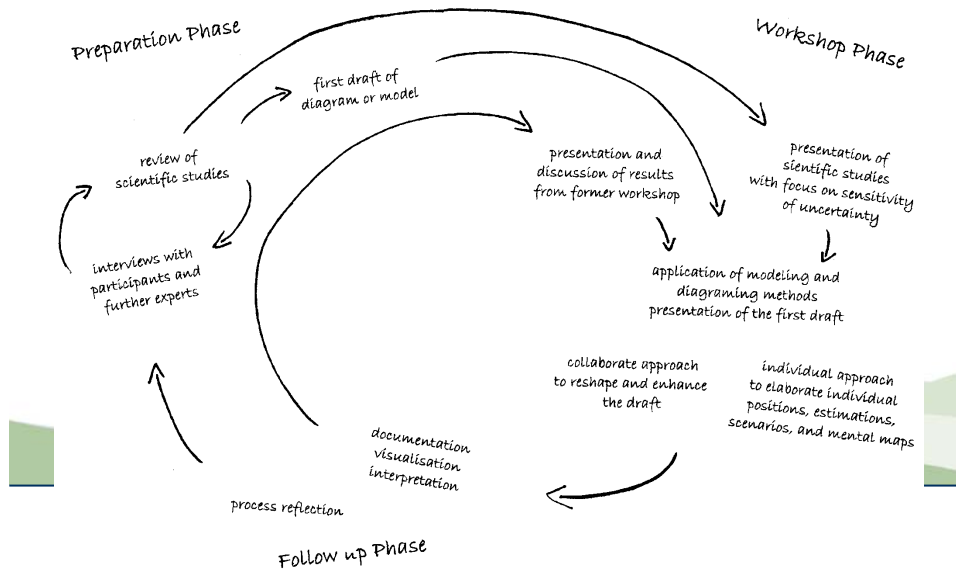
Preparation Phase

Workshop Phase

first draft of diagram or model

review of scientific studies

interviews with participants and further experts

presentation and discussion of results from former workshop

presentation of sientific studies with focus on sensitivity of uncertainty

application of modeling and diagraming methods presentation of the first draft

collaborate approach to reshape and enhance the draft

individual approach to elaborate individual positions, estimations, scenarios, and mental maps

documentation visualisation interpretation

process reflection

Follow up Phase